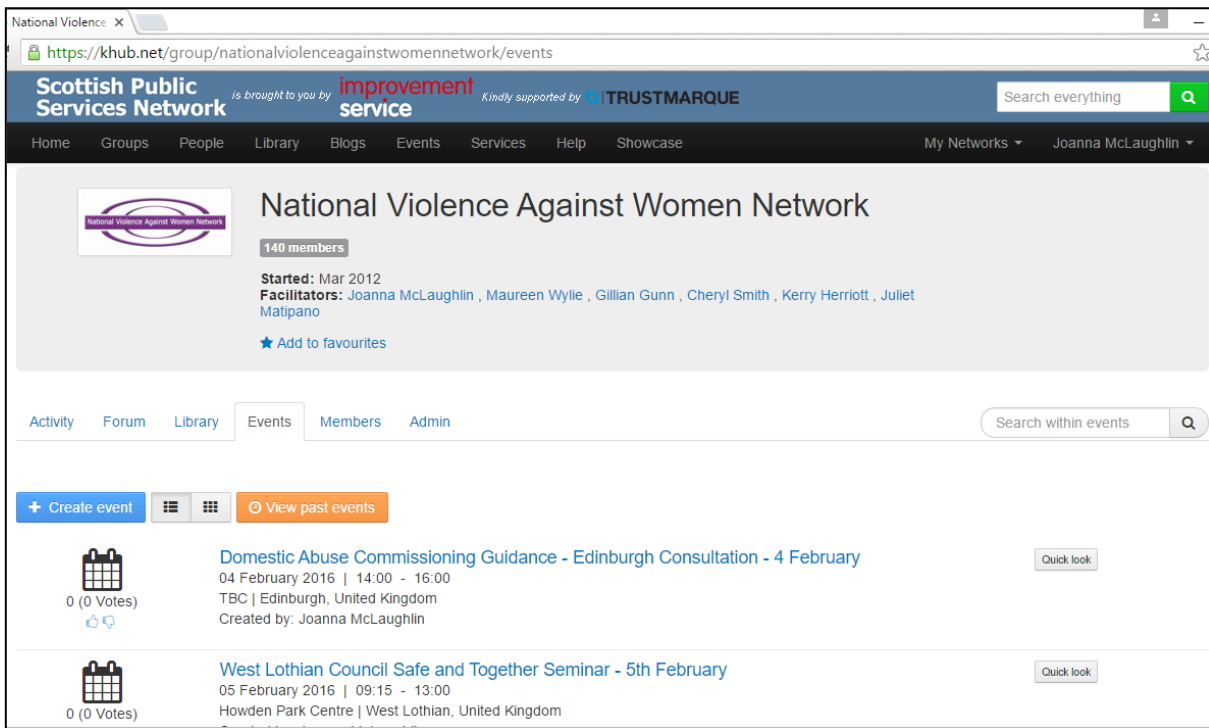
National Violence ×

https://khub.net/group/nationalviolenceagainstwomennetwork/events

Scottish Public Services Network is brought to you by improvement service Kindly supported by TRUSTMARQUE

Search everything

Home Groups People Library Blogs Events Services Help Showcase My Networks Joanna McLaughlin

National Violence Against Women Network

National Violence Against Women Network

140 members

Started: Mar 2012
Facilitators: Joanna McLaughlin , Maureen Wylie , Gillian Gunn , Cheryl Smith , Kerry Herriott , Juliet Matipano

Add to favourites

Activity Forum Library Events Members Admin

Search within events

+ Create event

View past events

Domestic Abuse Commissioning Guidance - Edinburgh Consultation - 4 February
04 February 2016 | 14:00 - 16:00
TBC | Edinburgh, United Kingdom
Created by: Joanna McLaughlin

0 (0 Votes)

Quick look

West Lothian Council Safe and Together Seminar - 5th February
05 February 2016 | 09:15 - 13:00
Howden Park Centre | West Lothian, United Kingdom

0 (0 Votes)

Quick look